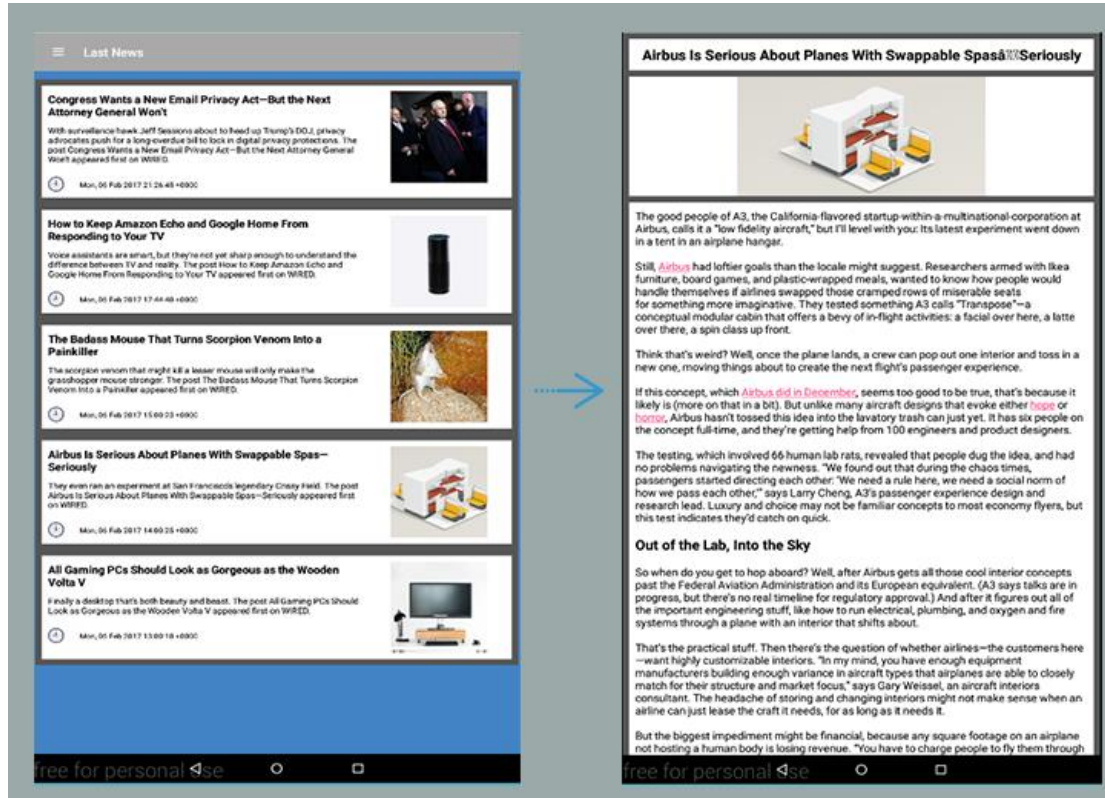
Last News

Congress Wants a New Email Privacy Act—But the Next Attorney General Won't

With surveillance hawk Jeff Sessions about to head up Trump's DOJ, privacy advocates push for a long-overdue bill to lock in digital privacy protections. The post Congress Wants a New Email Privacy Act—But the Next Attorney General Won't appeared first on WIRED.

Mon, 06 Feb 2017 21:26:45 +0000

How to Keep Amazon Echo and Google Home From Responding to Your TV

Voice assistants are smart, but they're not yet sharp enough to understand the difference between TV and reality. The post How to Keep Amazon Echo and Google Home From Responding to Your TV appeared first on WIRED.

Mon, 06 Feb 2017 17:44:48 +0000

The Badass Mouse That Turns Scorpion Venom Into a Painkiller

The scorpion venom that might kill a lesser mouse will only make the grasshopper mouse stronger. The post The Badass Mouse That Turns Scorpion Venom Into a Painkiller appeared first on WIRED.

Mon, 06 Feb 2017 15:00:23 +0000

Airbus Is Serious About Planes With Swappable Spas—Seriously

They even ran an experiment at San Francisco's legendary Crissy Field. The post Airbus Is Serious About Planes With Swappable Spas—Seriously appeared first on WIRED.

Mon, 06 Feb 2017 14:00:25 +0000

All Gaming PCs Should Look as Gorgeous as the Wooden Volta V

Finally a desktop that's both beauty and beast. The post All Gaming PCs Should Look as Gorgeous as the Wooden Volta V appeared first on WIRED.

Mon, 06 Feb 2017 13:00:18 +0000

free for personal use

Airbus Is Serious About Planes With Swappable Spasâ Seriously

The good people of A3, the California-flavored startup-within-a-multinational-corporation at Airbus, calls it a "low fidelity aircraft," but I'll level with you: Its latest experiment went down in a tent in an airplane hangar.

Still, Airbus had loftier goals than the locale might suggest. Researchers armed with Ikea furniture, board games, and plastic-wrapped meals, wanted to know how people would handle themselves if airlines swapped those cramped rows of miserable seats for something more imaginative. They tested something A3 calls "Transpose"—a conceptual modular cabin that offers a bevy of in-flight activities: a facial over here, a latte over there, a spin class up front.

Think that's weird? Well, once the plane lands, a crew can pop out one interior and toss in a new one, moving things about to create the next flight's passenger experience.

If this concept, which Airbus did in December, seems too good to be true, that's because it likely is (more on that in a bit). But unlike many aircraft designs that evoke either hope or horror, Airbus hasn't tossed this idea into the lavatory trash can just yet. It has six people on the concept full-time, and they're getting help from 100 engineers and product designers.

The testing, which involved 66 human lab rats, revealed that people dug the idea, and had no problems navigating the newness. "We found out that during the chaos times, passengers started directing each other: 'We need a rule here, we need a social norm of how we pass each other,'" says Larry Cheng, A3's passenger experience design and research lead. Luxury and choice may not be familiar concepts to most economy flyers, but this test indicates they'd catch on quick.

Out of the Lab, Into the Sky

So when do you get to hop aboard? Well, after Airbus gets all those cool interior concepts past the Federal Aviation Administration and its European equivalent. (A3 says talks are in progress, but there's no real timeline for regulatory approval.) And after it figures out all of the important engineering stuff, like how to run electrical, plumbing, and oxygen and fire systems through a plane with an interior that shifts about.

That's the practical stuff. Then there's the question of whether airlines—the customers here—want highly customizable interiors. "In my mind, you have enough equipment manufacturers building enough variance in aircraft types that airplanes are able to closely match for their structure and market focus," says Gary Weissel, an aircraft interiors consultant. The headache of storing and changing interiors might not make sense when an airline can just lease the craft it needs, for as long as it needs it.

But the biggest impediment might be financial, because any square footage on an airplane not hosting a human body is losing revenue. "You have to charge people to fly them through

free for personal use